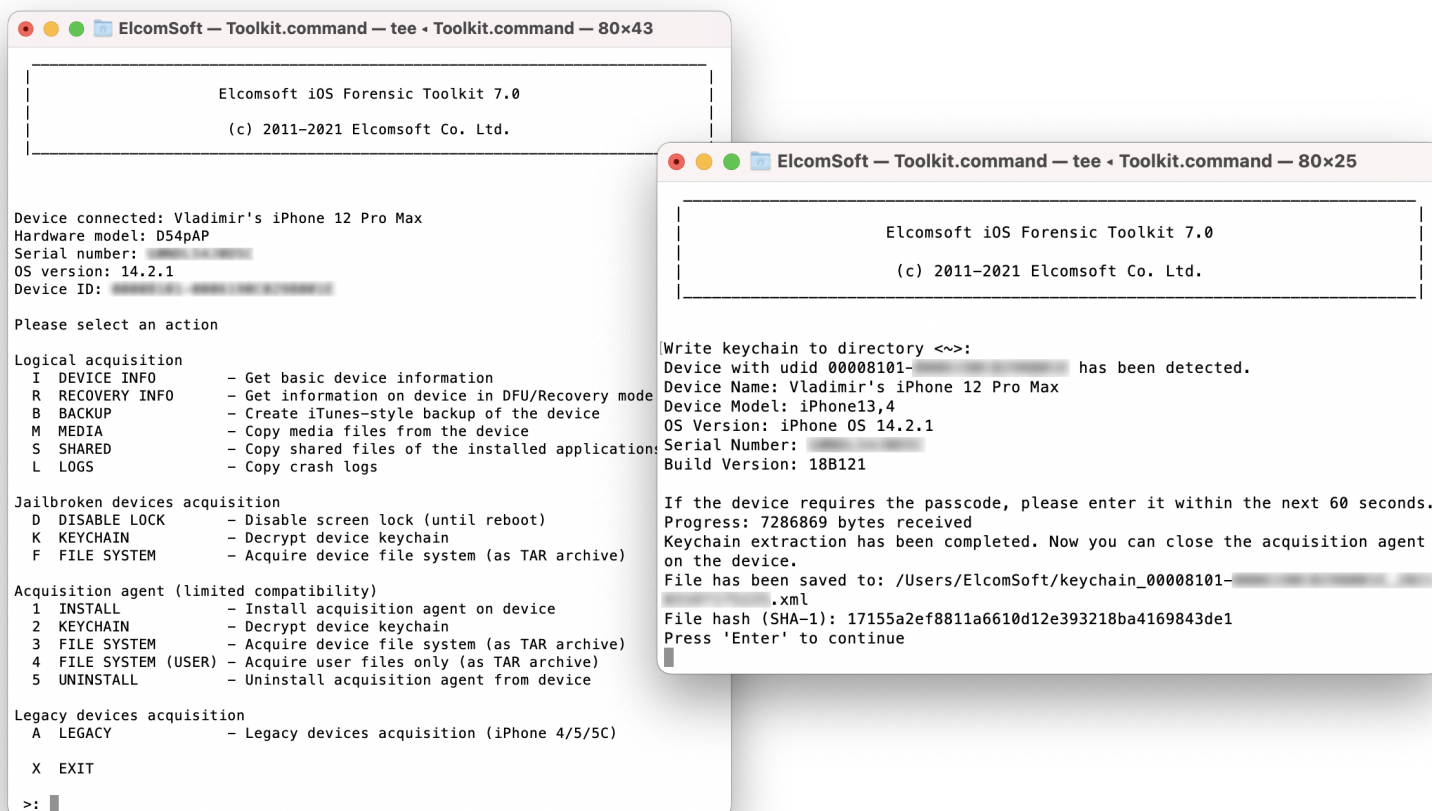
ElcomSoft — Toolkit.command — tee ◂ Toolkit.command — 80×43

Elcomsoft iOS Forensic Toolkit 7.0

(c) 2011-2021 Elcomsoft Co. Ltd.

Device connected: Vladimir's iPhone 12 Pro Max
Hardware model: D54pAP
Serial number: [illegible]
OS version: 14.2.1
Device ID: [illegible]

Please select an action

Logical acquisition
I DEVICE INFO - Get basic device information
R RECOVERY INFO - Get information on device in DFU/Recovery mode
B BACKUP - Create iTunes-style backup of the device
M MEDIA - Copy media files from the device
S SHARED - Copy shared files of the installed applications
L LOGS - Copy crash logs

Jailbroken devices acquisition
D DISABLE LOCK - Disable screen lock (until reboot)
K KEYCHAIN - Decrypt device keychain
F FILE SYSTEM - Acquire device file system (as TAR archive)

Acquisition agent (limited compatibility)
1 INSTALL - Install acquisition agent on device
2 KEYCHAIN - Decrypt device keychain
3 FILE SYSTEM - Acquire device file system (as TAR archive)
4 FILE SYSTEM (USER) - Acquire user files only (as TAR archive)
5 UNINSTALL - Uninstall acquisition agent from device

Legacy devices acquisition
A LEGACY - Legacy devices acquisition (iPhone 4/5/5C)

X EXIT

>:

ElcomSoft — Toolkit.command — tee ◂ Toolkit.command — 80×25

Elcomsoft iOS Forensic Toolkit 7.0

(c) 2011-2021 Elcomsoft Co. Ltd.

Write keychain to directory <~>:
Device with udid 00008101-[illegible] has been detected.
Device Name: Vladimir's iPhone 12 Pro Max
Device Model: iPhone13,4
OS Version: iPhone OS 14.2.1
Serial Number: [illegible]
Build Version: 18B121

If the device requires the passcode, please enter it within the next 60 seconds.
Progress: 7286869 bytes received
Keychain extraction has been completed. Now you can close the acquisition agent on the device.
File has been saved to: /Users/ElcomSoft/keychain_00008101-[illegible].xml
File hash (SHA-1): 17155a2ef8811a6610d12e393218ba4169843de1
Press 'Enter' to continue